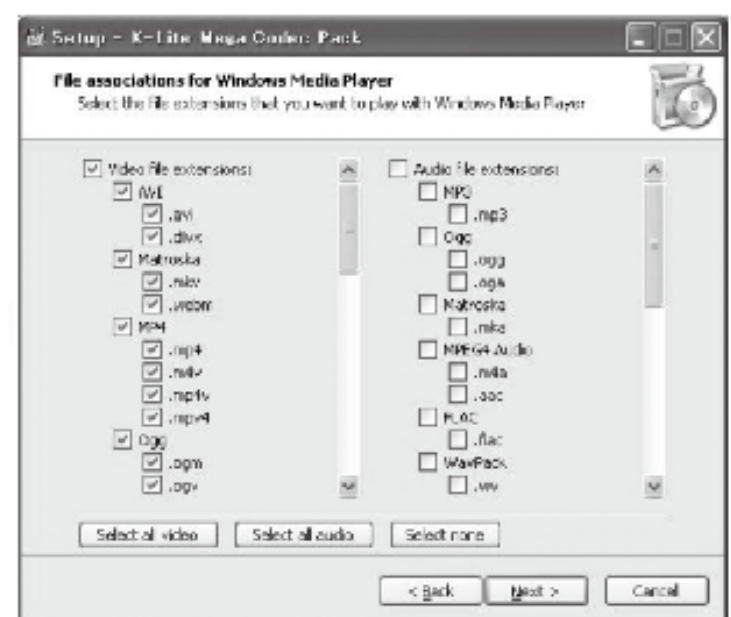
Setup - K-Lite Mega Codec Pack

File associations for Windows Media Player
Select the file extensions that you want to play with Windows Media Player

Video file extensions:
AVI
.avi
.divx
Matroska
.mkv
.webm
MP4
.mp4
.m4v
.mp4v
.mpv4
Ogg
.ogm
.ogv

Audio file extensions:
MP3
.mp3
Ogg
.ogg
.oga
Matroska
.mka
MPEG4 Audio
.m4a
.aac
FLAC
.flac
WavPack
.wv

Select all video
Select all audio
Select none

< Back
Next >
Cancel